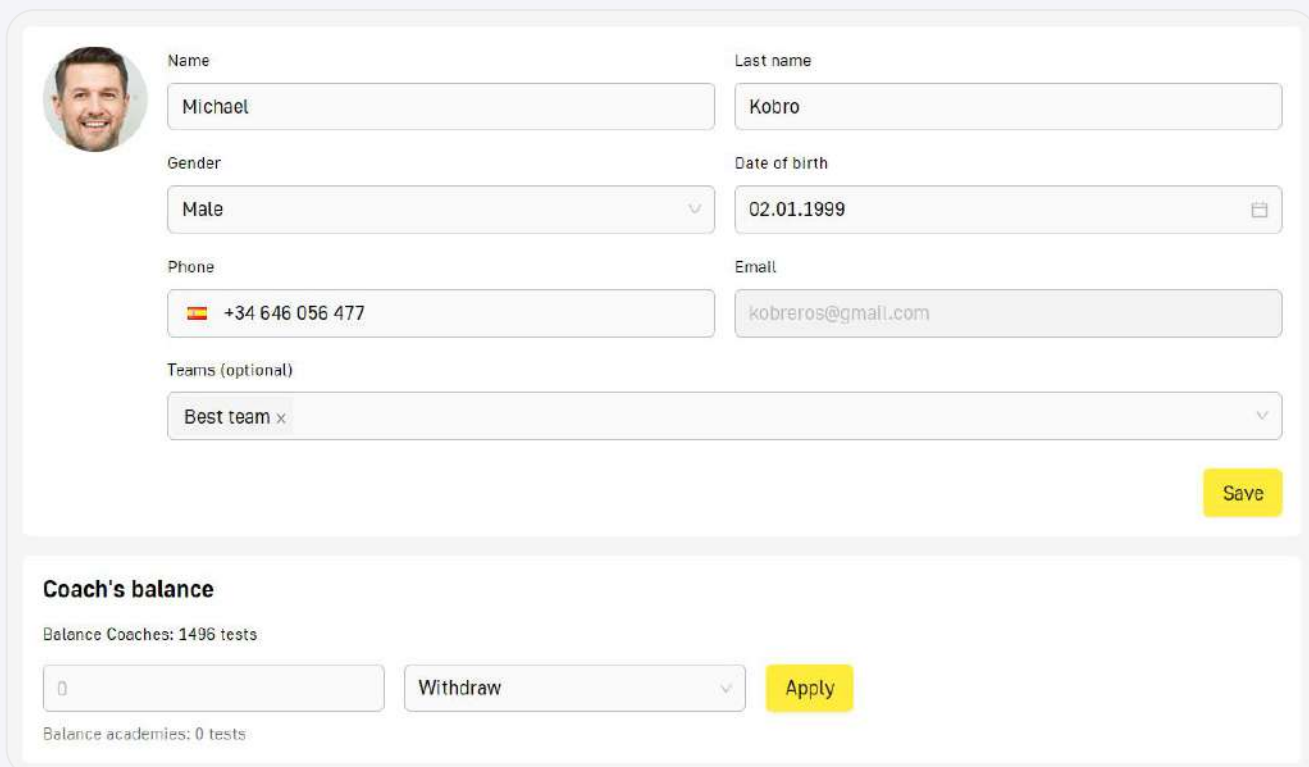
Name
Michael

Last name
Kobro

Gender
Male

Date of birth
02.01.1999

Phone
+34 646 056 477

Email
kobreros@gmail.com

Teams (optional)
Best team ×

Save

Coach's balance

Balance Coaches: 1496 tests

0

Withdraw

Apply

Balance academies: 0 tests